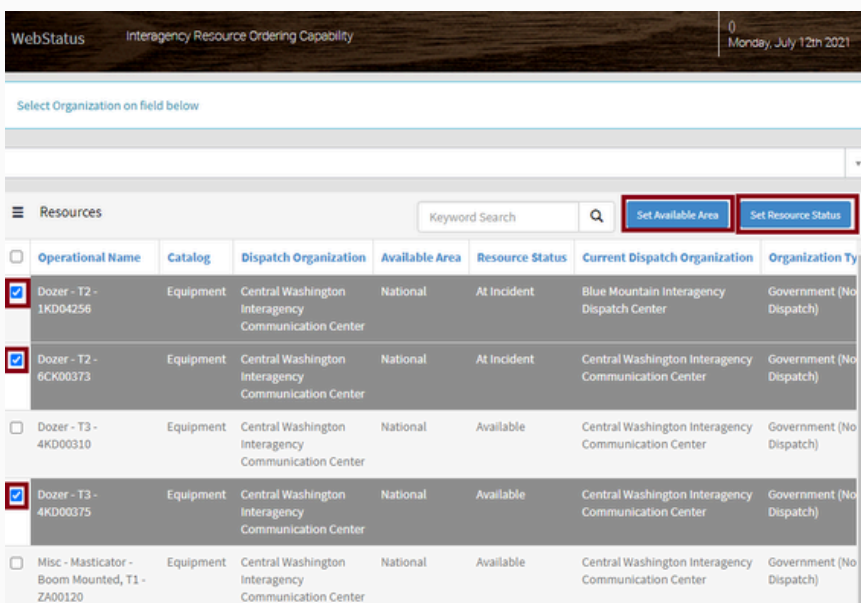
WebStatus Interagency Resource Ordering Capability

0
Monday, July 12th 2021

Select Organization on field below

Resources

Keyword Search

Set Available Area

Set Resource Status

| | Operational Name | Catalog | Dispatch Organization | Available Area | Resource Status | Current Dispatch Organization | Organization Ty |
|---|---|---|---|---|---|---|---|
| ☑ | Dozer - T2 - 1KD04256 | Equipment | Central Washington Interagency Communication Center | National | At Incident | Blue Mountain Interagency Dispatch Center | Government (No Dispatch) |
| ☑ | Dozer - T2 - 6CK00373 | Equipment | Central Washington Interagency Communication Center | National | At Incident | Central Washington Interagency Communication Center | Government (No Dispatch) |
| ☐ | Dozer - T3 - 4KD00310 | Equipment | Central Washington Interagency Communication Center | National | Available | Central Washington Interagency Communication Center | Government (No Dispatch) |
| ☑ | Dozer - T3 - 4KD00375 | Equipment | Central Washington Interagency Communication Center | National | Available | Central Washington Interagency Communication Center | Government (No Dispatch) |
| ☐ | Misc - Masticator - Boom Mounted, T1 - ZA00120 | Equipment | Central Washington Interagency Communication Center | National | Available | Central Washington Interagency Communication Center | Government (No Dispatch) |